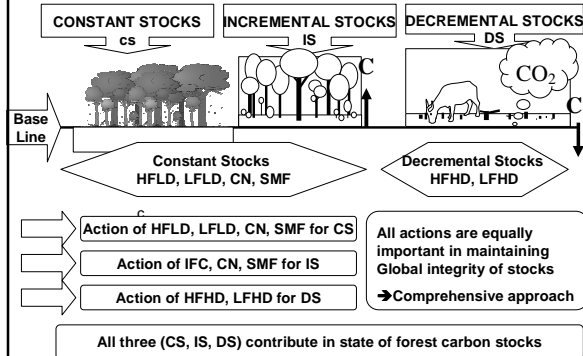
CONSTANT STOCKS
CS

INCREMENTAL STOCKS
IS

DECREMENTAL STOCKS
DS

C

$CO_2$

C

Base Line

Constant Stocks
HFLD, LFLD, CN, SMF

Decremental Stocks
HFHD, LFHD

c

Action of HFLD, LFLD, CN, SMF for CS

Action of IFC, CN, SMF for IS

Action of HFHD, LFHD for DS

All actions are equally important in maintaining Global integrity of stocks
➔Comprehensive approach

All three (CS, IS, DS) contribute in state of forest carbon stocks